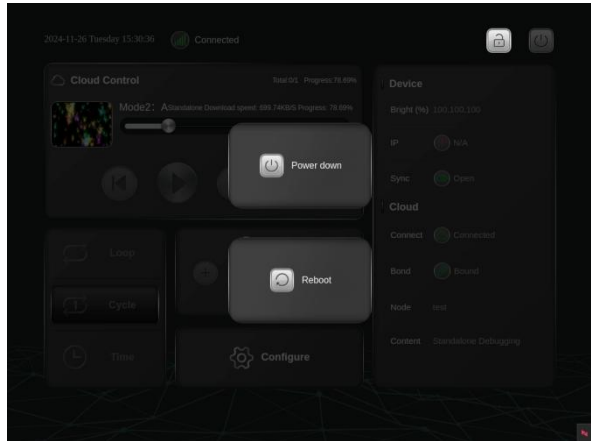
2024-11-26 Tuesday 15:38:36 Connected

Cloud Control
Total:0/1 Progress:78.69%
Mode2: A Standalone Download speed: 699.74KB/S Progress: 78.69%

Power down

Loop
Cycle
Time

Reboot

Configure

Device
Bright (%) 100,100,100
IP N/A
Sync Open
Cloud
Connect Connected
Bond Bound
Node test
Content Standalone Debugging